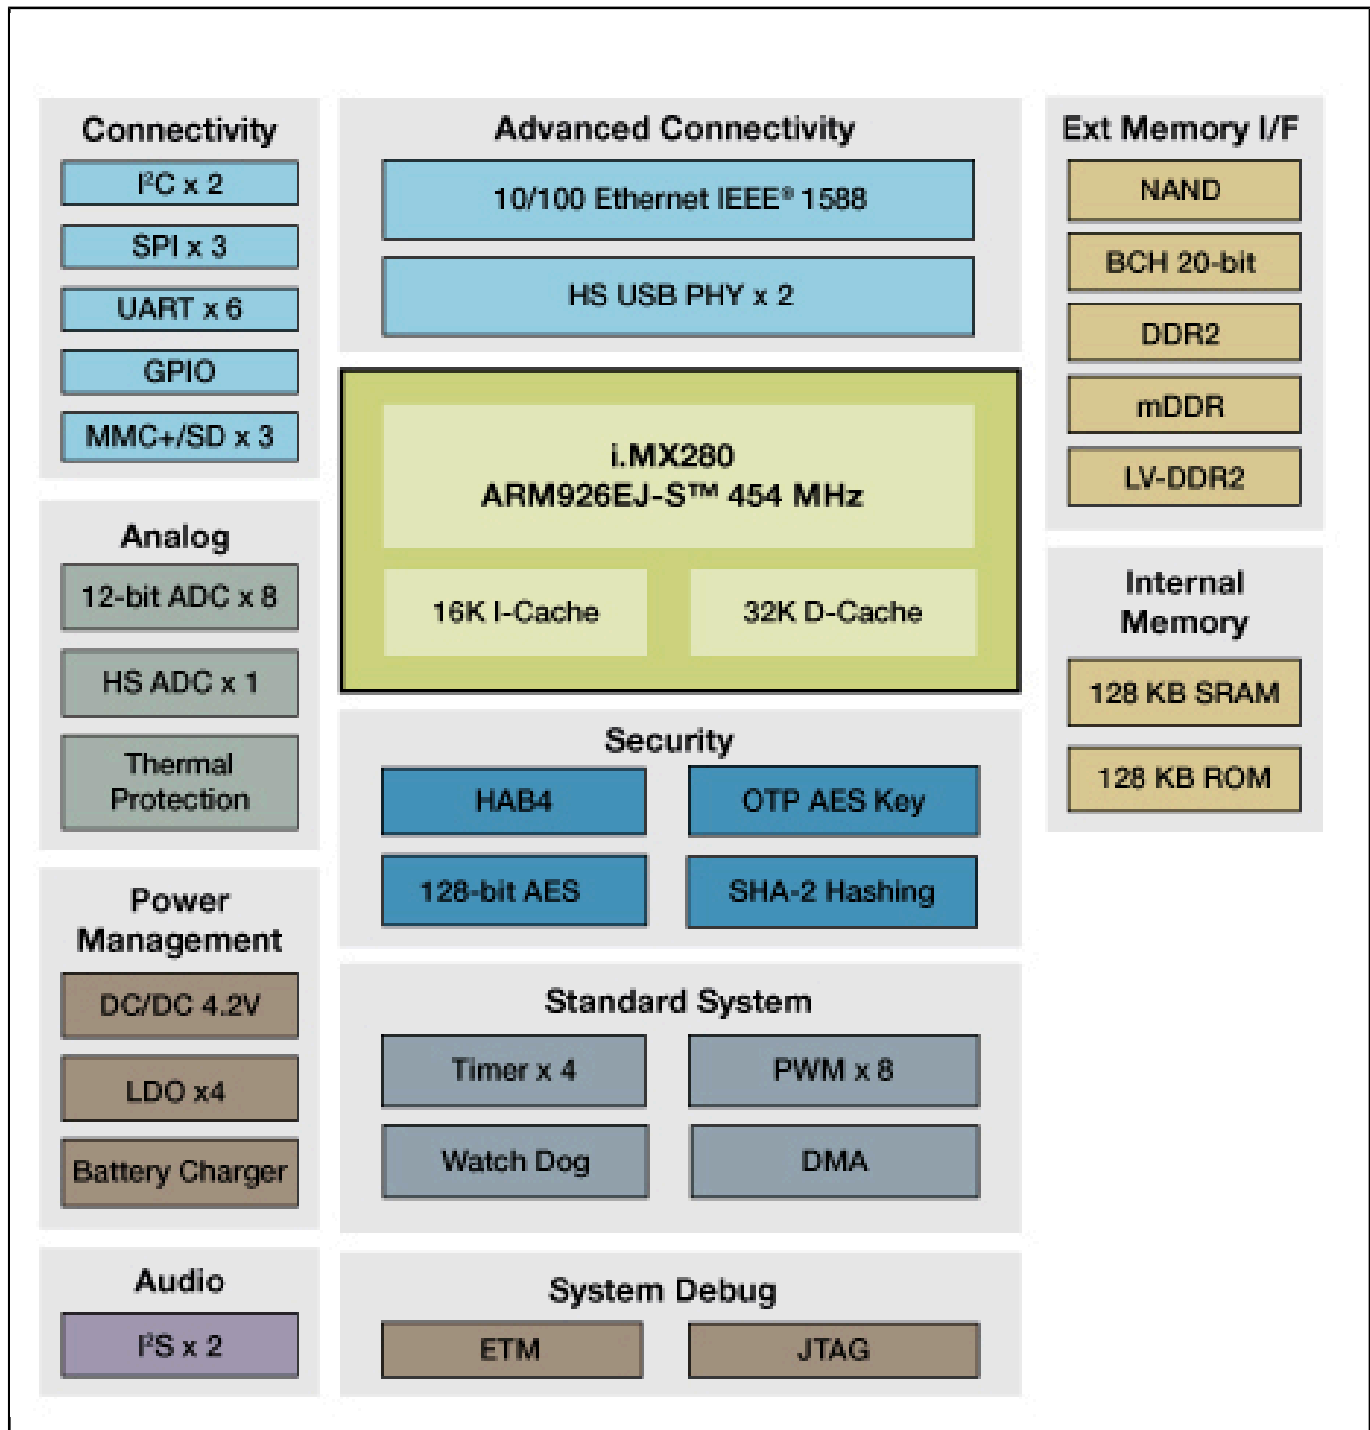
Connectivity
I$^2$C x 2
SPI x 3
UART x 6
GPIO
MMC+/SD x 3

Analog
12-bit ADC x 8
HS ADC x 1
Thermal Protection

Power Management
DC/DC 4.2V
LDO x4
Battery Charger

Audio
I$^2$S x 2

Advanced Connectivity
10/100 Ethernet IEEE® 1588
HS USB PHY x 2

i.MX280
ARM926EJ-S™ 454 MHz
16K I-Cache
32K D-Cache

Security
HAB4
OTP AES Key
128-bit AES
SHA-2 Hashing

Standard System
Timer x 4
PWM x 8
Watch Dog
DMA

System Debug
ETM
JTAG

Ext Memory I/F
NAND
BCH 20-bit
DDR2
mDDR
LV-DDR2

Internal Memory
128 KB SRAM
128 KB ROM